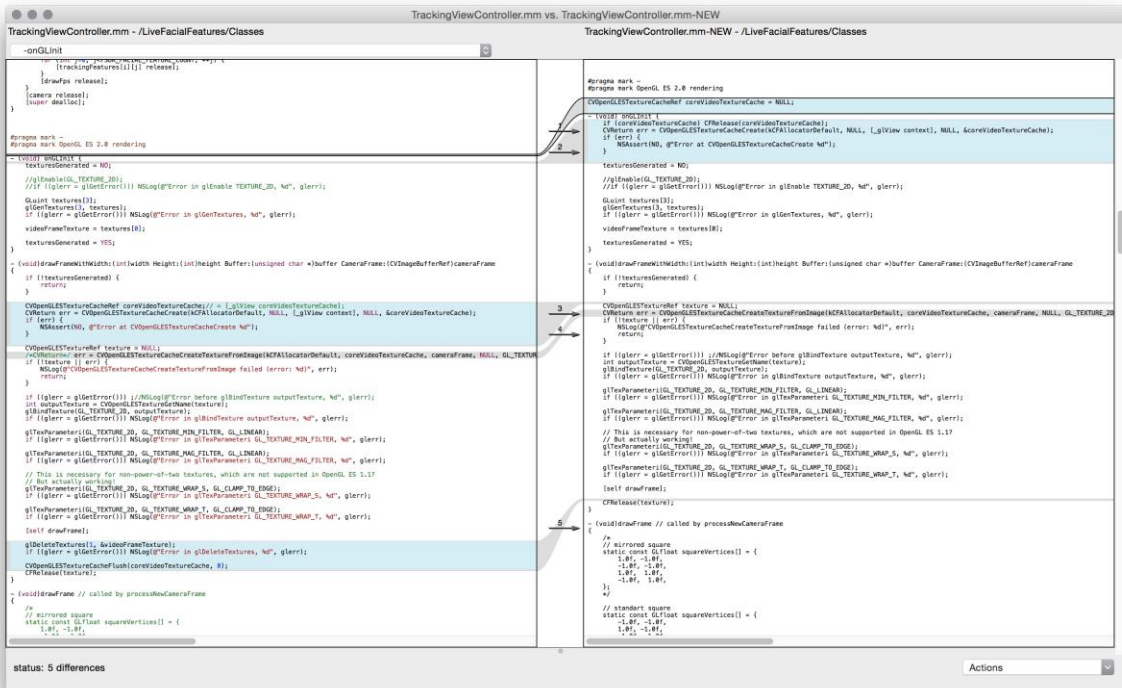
TrackingViewController.mm vs. TrackingViewController.mm-NEW

TrackingViewController.mm - /LiveFacialFeatures/Classes

-onGLInit

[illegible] [trackingFeatures[i][j] release];
}
[drawFps release];
}
[camera release];
[super dealloc];
}

#pragma mark -
#pragma mark OpenGL ES 2.0 rendering

- (void) onGLInit {
texturesGenerated = NO;

//glEnable(GL_TEXTURE_2D);
//if ((glerr = glGetError())) NSLog(@"Error in glEnable TEXTURE_2D, %d", glerr);

GLuint textures[3];
glGenTextures(3, textures);
if ((glerr = glGetError())) NSLog(@"Error in glGenTextures, %d", glerr);

videoFrameTexture = textures[0];

texturesGenerated = YES;
}

- (void)drawFrameWithWidth:(int)width Height:(int)height Buffer:(unsigned char *)buffer CameraFrame:(CVImageBufferRef)cameraFrame
{
if (!texturesGenerated) {
return;
}

CVOpenGLESTextureCacheRef coreVideoTextureCache;// = [_glView coreVideoTextureCache];
CVReturn err = CVOpenGLESTextureCacheCreate(kCFAllocatorDefault, NULL, [_glView context], NULL, &coreVideoTextureCache);
if (err) {
NSAssert(NO, @"Error at CVOpenGLESTextureCacheCreate %d");
}

CVOpenGLESTextureRef texture = NULL;
/*CVReturn*/ err = CVOpenGLESTextureCacheCreateTextureFromImage(kCFAllocatorDefault, coreVideoTextureCache, cameraFrame, NULL, GL_TEXTUR
if (!texture || err) {
NSLog(@"CVOpenGLESTextureCacheCreateTextureFromImage failed (error: %d)", err);
return;
}

if ((glerr = glGetError())) ;//NSLog(@"Error before glBindTexture outputTexture, %d", glerr);
int outputTexture = CVOpenGLESTextureGetName(texture);
glBindTexture(GL_TEXTURE_2D, outputTexture);
if ((glerr = glGetError())) NSLog(@"Error in glBindTexture outputTexture, %d", glerr);

glTexParameteri(GL_TEXTURE_2D, GL_TEXTURE_MIN_FILTER, GL_LINEAR);
if ((glerr = glGetError())) NSLog(@"Error in glTexParameteri GL_TEXTURE_MIN_FILTER, %d", glerr);

glTexParameteri(GL_TEXTURE_2D, GL_TEXTURE_MAG_FILTER, GL_LINEAR);
if ((glerr = glGetError())) NSLog(@"Error in glTexParameteri GL_TEXTURE_MAG_FILTER, %d", glerr);

// This is necessary for non-power-of-two textures, which are not supported in OpenGL ES 1.17
// But actually working!
glTexParameteri(GL_TEXTURE_2D, GL_TEXTURE_WRAP_S, GL_CLAMP_TO_EDGE);
if ((glerr = glGetError())) NSLog(@"Error in glTexParameteri GL_TEXTURE_WRAP_S, %d", glerr);

glTexParameteri(GL_TEXTURE_2D, GL_TEXTURE_WRAP_T, GL_CLAMP_TO_EDGE);
if ((glerr = glGetError())) NSLog(@"Error in glTexParameteri GL_TEXTURE_WRAP_T, %d", glerr);

[self drawFrame];

glDeleteTextures(1, &videoFrameTexture);
if ((glerr = glGetError())) NSLog(@"Error in glDeleteTextures, %d", glerr);

CVOpenGLESTextureCacheFlush(coreVideoTextureCache, 0);
CFRelease(texture);
}

- (void)drawFrame // called by processNewCameraFrame
{
/*
// mirrored square
static const GLfloat squareVertices[] = {
1.0f, -1.0f,

TrackingViewController.mm-NEW - /LiveFacialFeatures/Classes

#pragma mark -
#pragma mark OpenGL ES 2.0 rendering

CVOpenGLESTextureCacheRef coreVideoTextureCache = NULL;

- (void) onGLInit {
if (coreVideoTextureCache) CFRelease(coreVideoTextureCache);
CVReturn err = CVOpenGLESTextureCacheCreate(kCFAllocatorDefault, NULL, [_glView context], NULL, &coreVideoTextureCache);
if (err) {
NSAssert(NO, @"Error at CVOpenGLESTextureCacheCreate %d");
}

texturesGenerated = NO;

//glEnable(GL_TEXTURE_2D);
//if ((glerr = glGetError())) NSLog(@"Error in glEnable TEXTURE_2D, %d", glerr);

GLuint textures[3];
glGenTextures(3, textures);
if ((glerr = glGetError())) NSLog(@"Error in glGenTextures, %d", glerr);

videoFrameTexture = textures[0];

texturesGenerated = YES;
}

- (void)drawFrameWithWidth:(int)width Height:(int)height Buffer:(unsigned char *)buffer CameraFrame:(CVImageBufferRef)cameraFrame
{
if (!texturesGenerated) {
return;
}

CVOpenGLESTextureRef texture = NULL;
CVReturn err = CVOpenGLESTextureCacheCreateTextureFromImage(kCFAllocatorDefault, coreVideoTextureCache, cameraFrame, NULL, GL_TEXTURE_2D
if (!texture || err) {
NSLog(@"CVOpenGLESTextureCacheCreateTextureFromImage failed (error: %d)", err);
return;
}

if ((glerr = glGetError())) ;//NSLog(@"Error before glBindTexture outputTexture, %d", glerr);
int outputTexture = CVOpenGLESTextureGetName(texture);
glBindTexture(GL_TEXTURE_2D, outputTexture);
if ((glerr = glGetError())) NSLog(@"Error in glBindTexture outputTexture, %d", glerr);

glTexParameteri(GL_TEXTURE_2D, GL_TEXTURE_MIN_FILTER, GL_LINEAR);
if ((glerr = glGetError())) NSLog(@"Error in glTexParameteri GL_TEXTURE_MIN_FILTER, %d", glerr);

glTexParameteri(GL_TEXTURE_2D, GL_TEXTURE_MAG_FILTER, GL_LINEAR);
if ((glerr = glGetError())) NSLog(@"Error in glTexParameteri GL_TEXTURE_MAG_FILTER, %d", glerr);

// This is necessary for non-power-of-two textures, which are not supported in OpenGL ES 1.17
// But actually working!
glTexParameteri(GL_TEXTURE_2D, GL_TEXTURE_WRAP_S, GL_CLAMP_TO_EDGE);
if ((glerr = glGetError())) NSLog(@"Error in glTexParameteri GL_TEXTURE_WRAP_S, %d", glerr);

glTexParameteri(GL_TEXTURE_2D, GL_TEXTURE_WRAP_T, GL_CLAMP_TO_EDGE);
if ((glerr = glGetError())) NSLog(@"Error in glTexParameteri GL_TEXTURE_WRAP_T, %d", glerr);

[self drawFrame];

CFRelease(texture);
}

- (void)drawFrame // called by processNewCameraFrame
{
/*
// mirrored square
static const GLfloat squareVertices[] = {
1.0f, -1.0f,
-1.0f, -1.0f,
1.0f, 1.0f,
-1.0f, 1.0f,
};
*/

// standart square
static const GLfloat squareVertices[] = {
-1.0f, -1.0f,
1.0f, -1.0f,

1
2
3
4
5

status: 5 differences

Actions